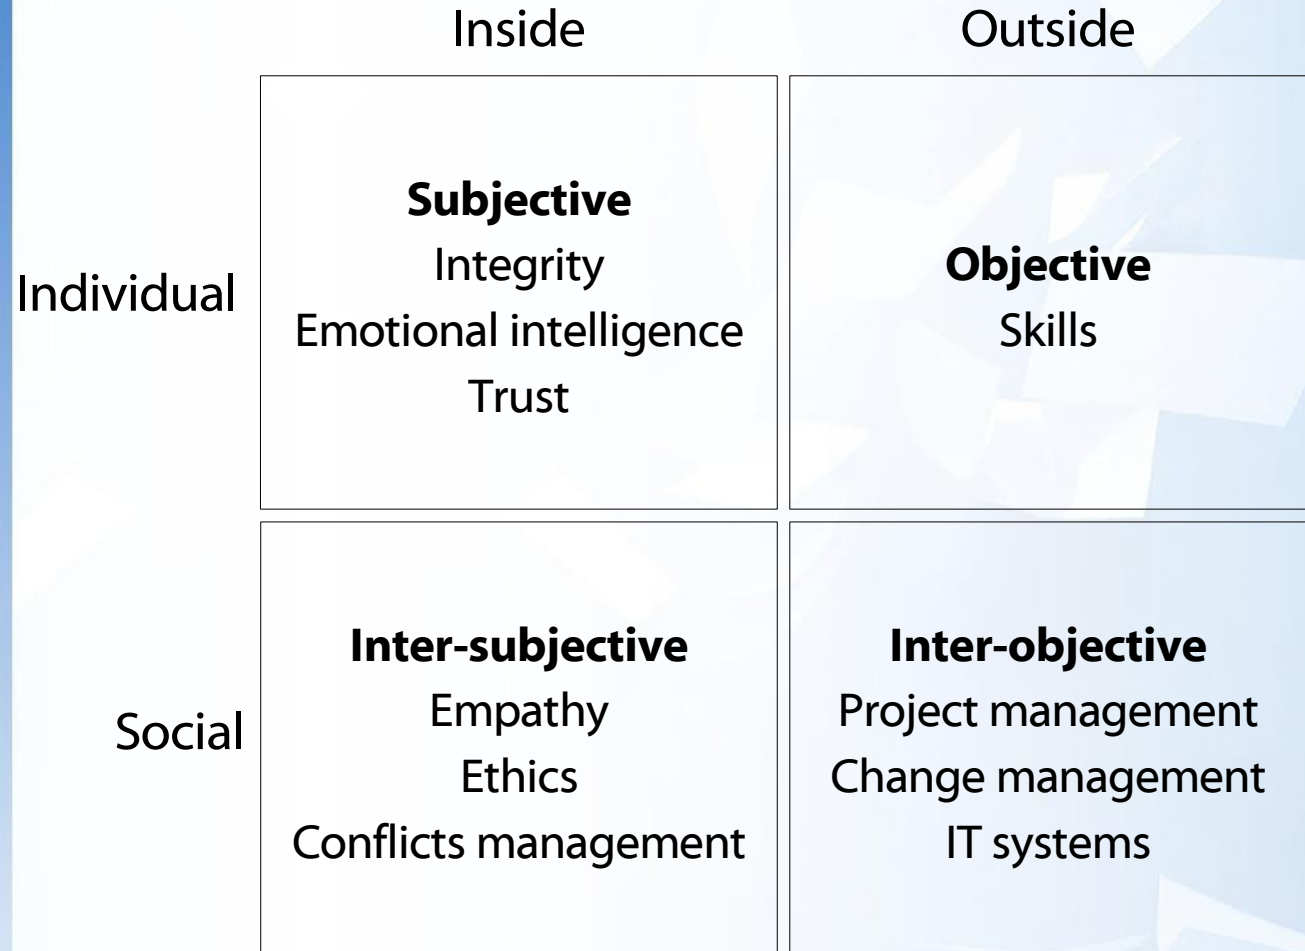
| | Inside | Outside |
|---|---|---|
| Individual | **Subjective** Integrity Emotional intelligence Trust | **Objective** Skills |
| Social | **Inter-subjective** Empathy Ethics Conflicts management | **Inter-objective** Project management Change management IT systems |